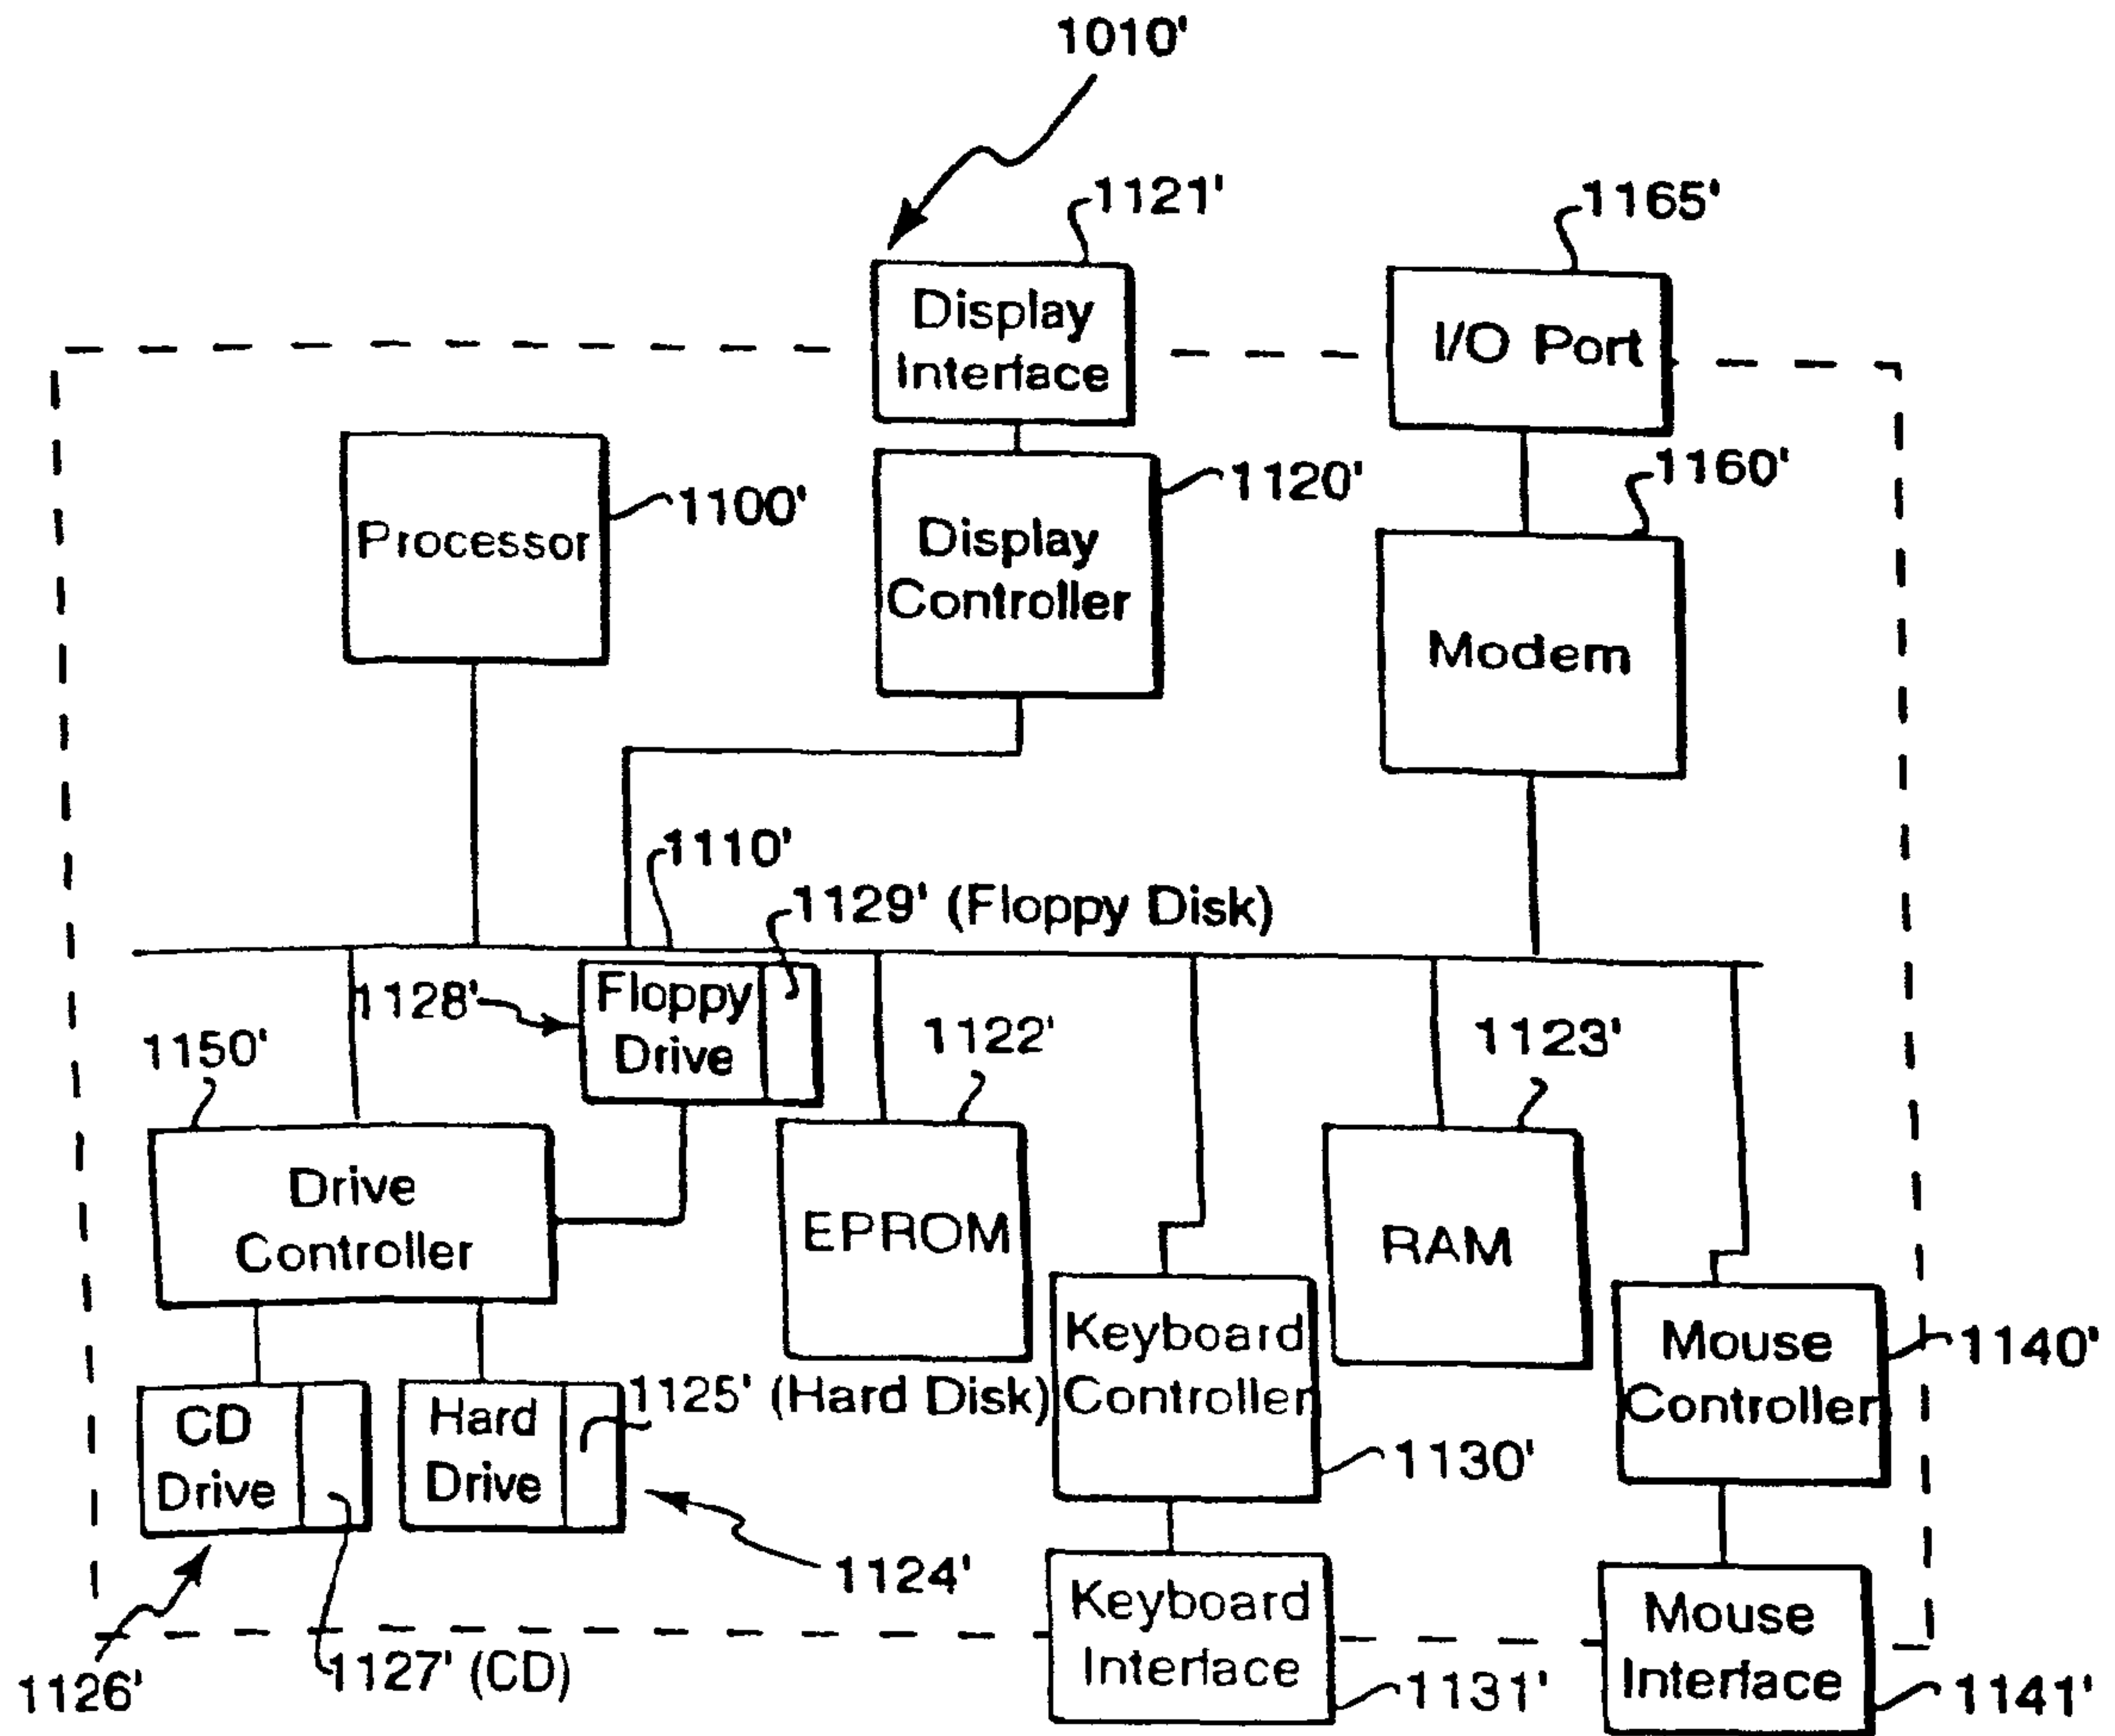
1010'

1121'
Display Interface

1165'
I/O Port

1100'
Processor

1120'
Display Controller

1160'
Modem

1110'
1129' (Floppy Disk)
1128'
Floppy Drive
1150'
1122'
1123'

Drive Controller

EPROM

RAM

Keyboard Controller

Mouse Controller
1140'

CD Drive

Hard Drive
1125' (Hard Disk)

1130'

1124'

Keyboard Interface

Mouse Interface

1126'
1127' (CD)
1131'
1141'